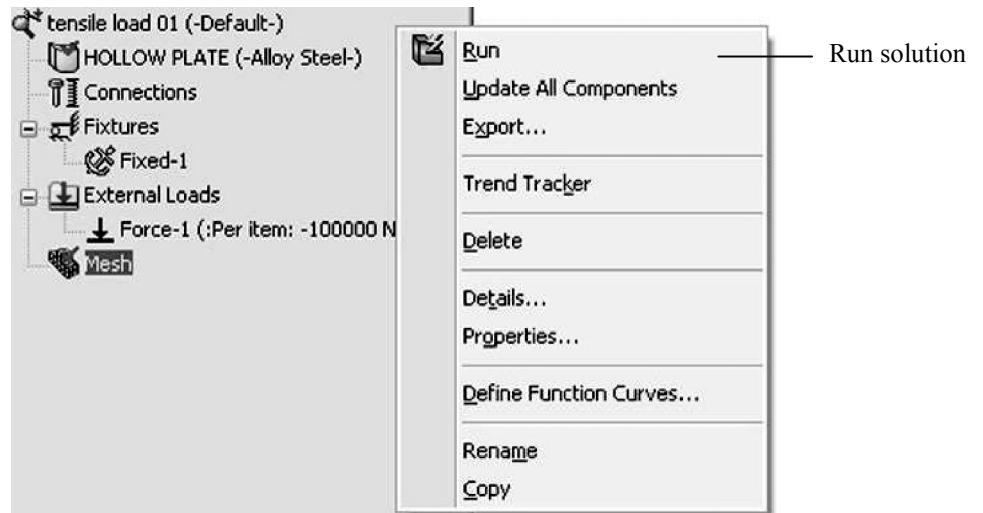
tensile load 01 (-Default-)
HOLLOW PLATE (-Alloy Steel-)
Connections
Fixtures
Fixed-1
External Loads
Force-1 (:Per item: -100000 N
Mesh

Run
Update All Components
Export...
Trend Tracker
Delete
Details...
Properties...
Define Function Curves...
Rename
Copy

Run solution